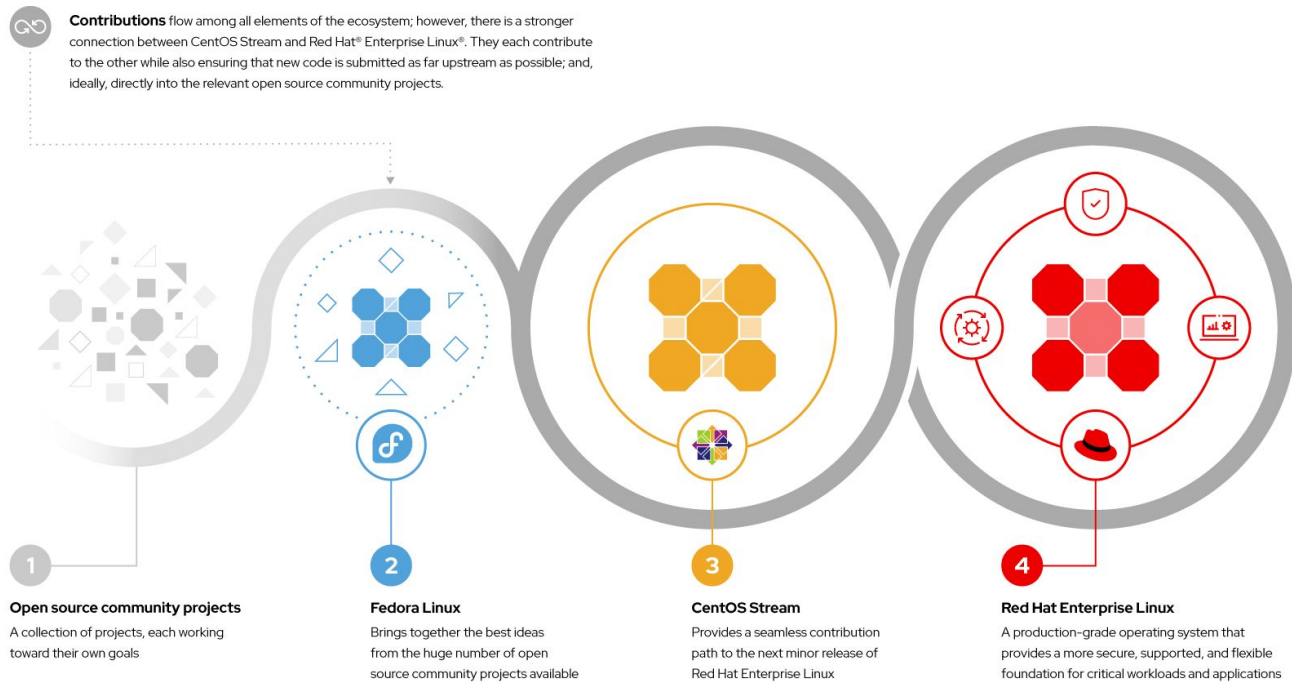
**Contributions** flow among all elements of the ecosystem; however, there is a stronger connection between CentOS Stream and Red Hat® Enterprise Linux®. They each contribute to the other while also ensuring that new code is submitted as far upstream as possible; and, ideally, directly into the relevant open source community projects.

1

**Open source community projects**

A collection of projects, each working toward their own goals

2

**Fedora Linux**

Brings together the best ideas from the huge number of open source community projects available

3

**CentOS Stream**

Provides a seamless contribution path to the next minor release of Red Hat Enterprise Linux

4

**Red Hat Enterprise Linux**

A production-grade operating system that provides a more secure, supported, and flexible foundation for critical workloads and applications